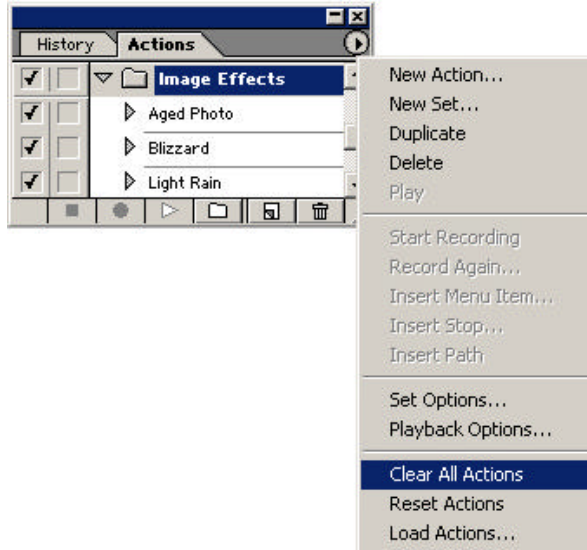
History Actions

Image Effects

Aged Photo

Blizzard

Light Rain

New Action...
New Set...
Duplicate
Delete
Play

Start Recording
Record Again...
Insert Menu Item...
Insert Stop...
Insert Path

Set Options...
Playback Options...

Clear All Actions
Reset Actions
Load Actions...